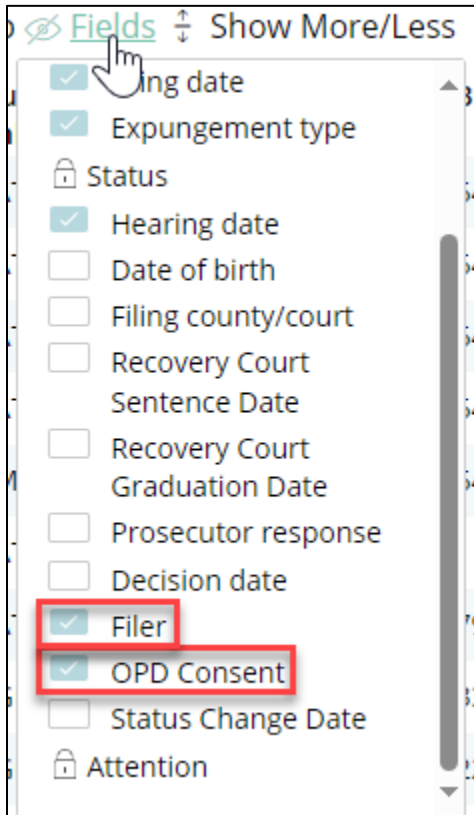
Fields Show More/Less

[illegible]ing date
Expungement type
Status
Hearing date
Date of birth
Filing county/court
Recovery Court Sentence Date
Recovery Court Graduation Date
Prosecutor response
Decision date
Filer
OPD Consent
Status Change Date
Attention